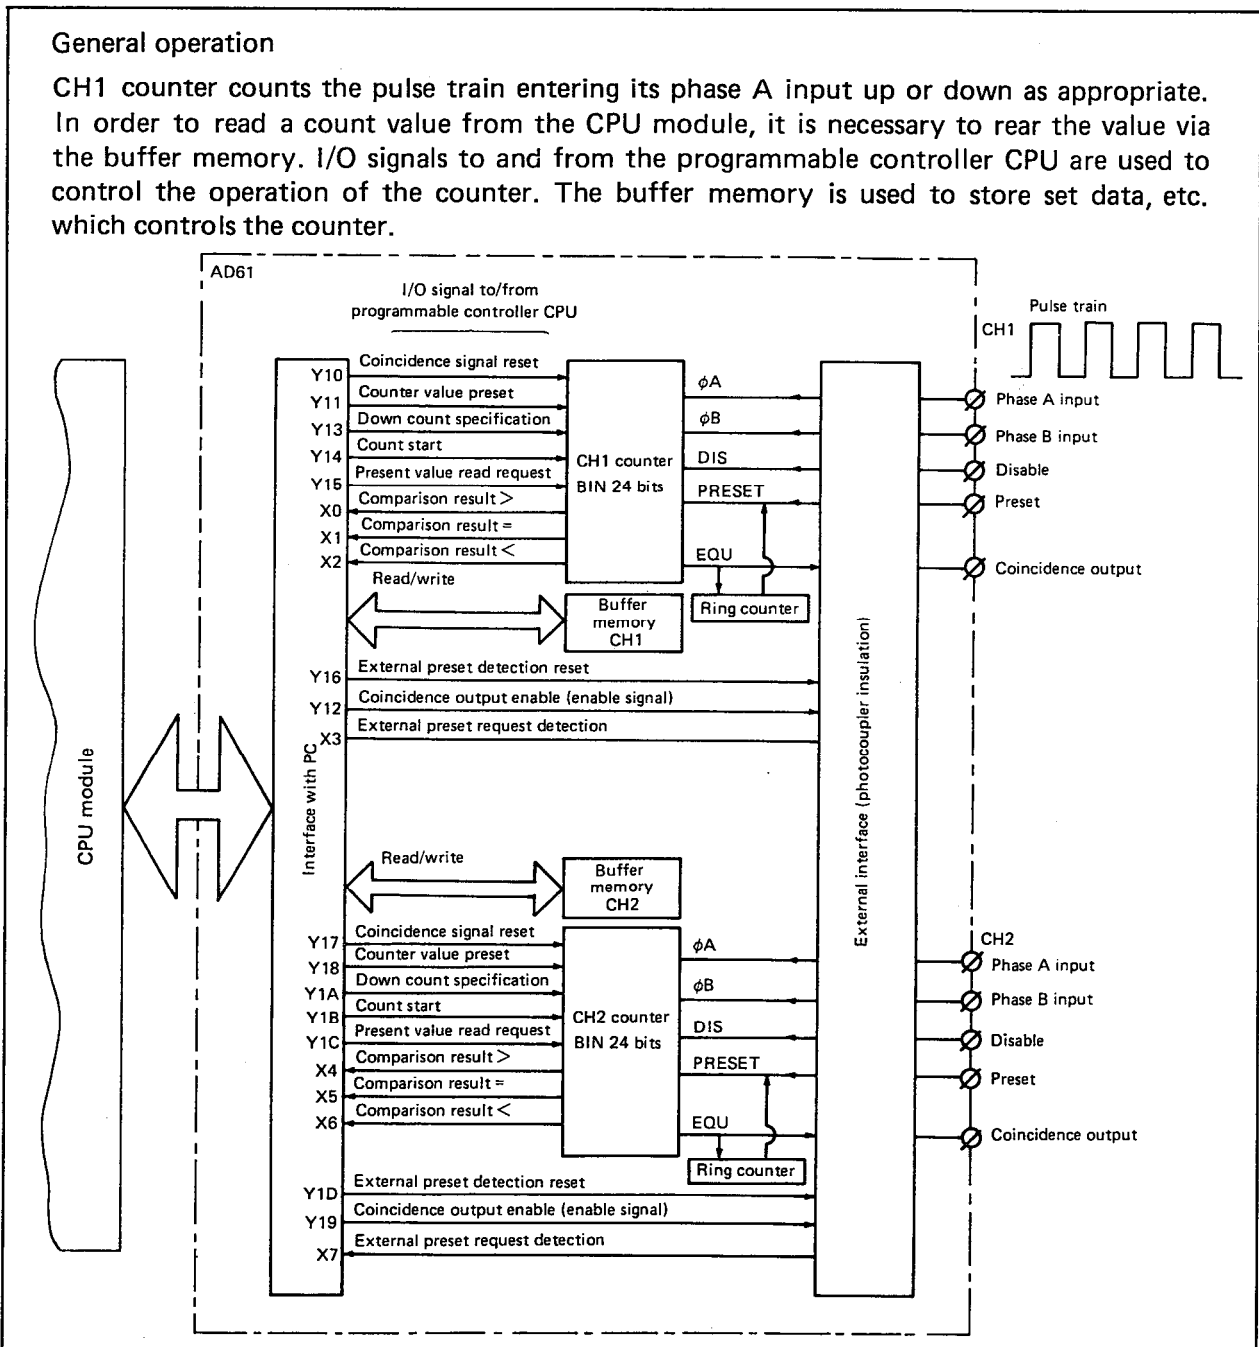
General operation

CH1 counter counts the pulse train entering its phase A input up or down as appropriate. In order to read a count value from the CPU module, it is necessary to rear the value via the buffer memory. I/O signals to and from the programmable controller CPU are used to control the operation of the counter. The buffer memory is used to store set data, etc. which controls the counter.

AD61

I/O signal to/from programmable controller CPU

Pulse train

CH1

CPU module

Interface with PC

Y10 Coincidence signal reset
Y11 Counter value preset
Y13 Down count specification
Y14 Count start
Y15 Present value read request
X0 Comparison result >
X1 Comparison result =
X2 Comparison result <

CH1 counter BIN 24 bits

$\phi$A
$\phi$B
DIS
PRESET
EQU

Read/write

Buffer memory CH1

Ring counter

Y16 External preset detection reset
Y12 Coincidence output enable (enable signal)
X3 External preset request detection

External interface (photocoupler insulation)

Phase A input
Phase B input
Disable
Preset
Coincidence output

Read/write

Buffer memory CH2

Y17 Coincidence signal reset
Y18 Counter value preset
Y1A Down count specification
Y1B Count start
Y1C Present value read request
X4 Comparison result >
X5 Comparison result =
X6 Comparison result <

CH2 counter BIN 24 bits

$\phi$A
$\phi$B
DIS
PRESET
EQU

Ring counter

Y1D External preset detection reset
Y19 Coincidence output enable (enable signal)
X7 External preset request detection

CH2
Phase A input
Phase B input
Disable
Preset
Coincidence output